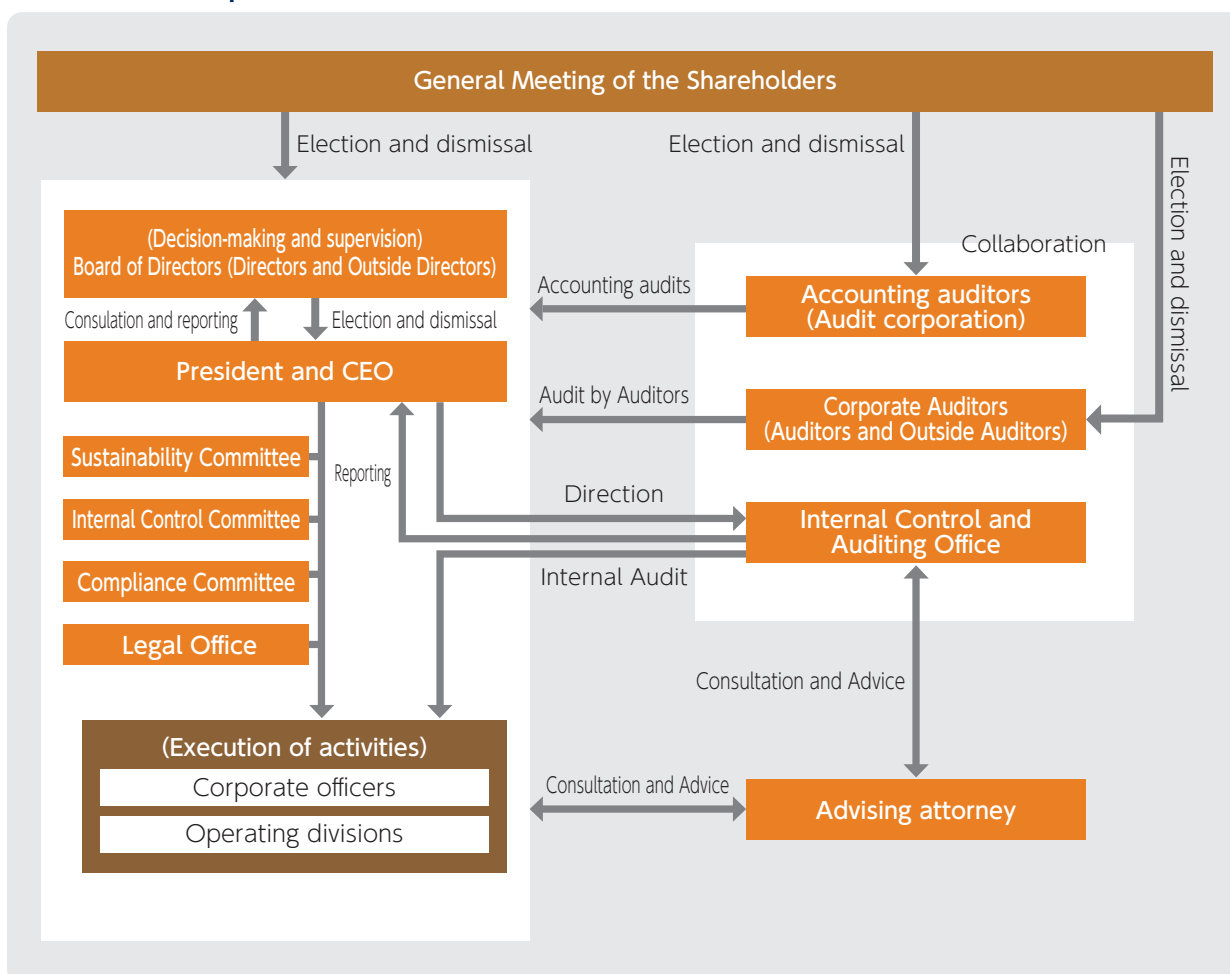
General Meeting of the Shareholders

Election and dismissal

Election and dismissal

Election and dismissal

Collaboration

(Decision-making and supervision)
Board of Directors (Directors and Outside Directors)

Accounting audits

Accounting auditors
(Audit corporation)

Consulation and reporting

Election and dismissal

President and CEO

Audit by Auditors

Corporate Auditors
(Auditors and Outside Auditors)

Sustainability Committee

Reporting

Direction

Internal Control Committee

Internal Control and Auditing Office

Compliance Committee

Internal Audit

Legal Office

Consultation and Advice

(Execution of activities)

Corporate officers

Operating divisions

Consultation and Advice

Advising attorney